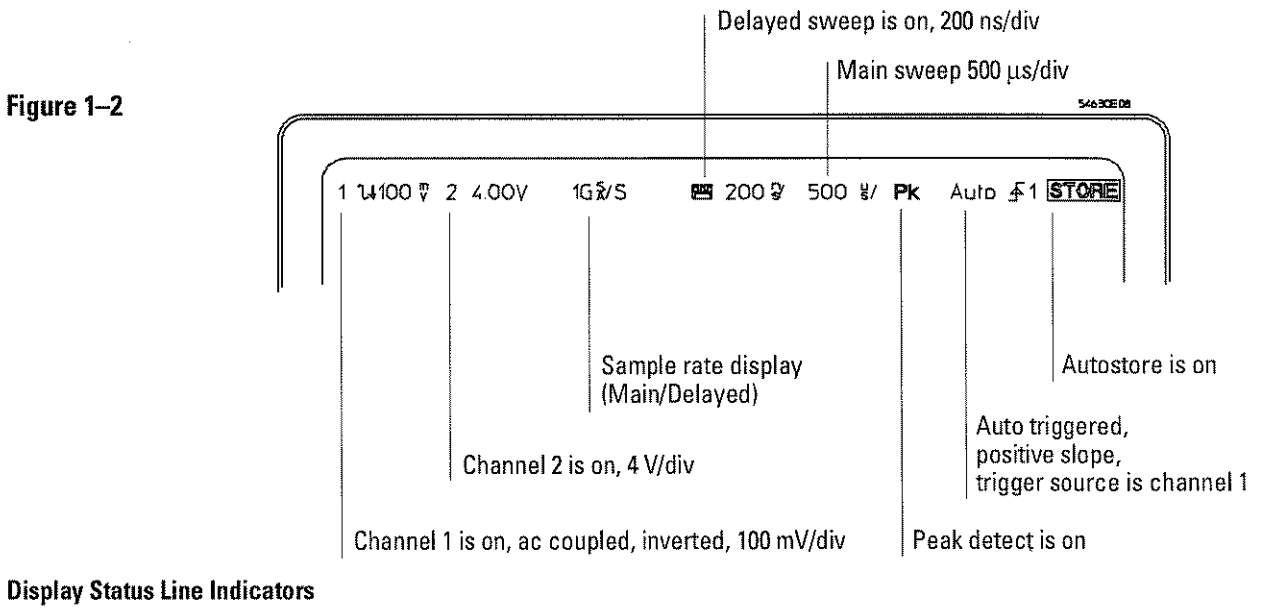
Delayed sweep is on, 200 ns/div

Main sweep 500 μs/div

Figure 1–2

54630E08

1 ∿100 mV 2 4.00V 1G/S 200 ns 500 μs/ Pk Auto ƒ1 STORE

Sample rate display (Main/Delayed)

Autostore is on

Auto triggered, positive slope, trigger source is channel 1

Channel 2 is on, 4 V/div

Channel 1 is on, ac coupled, inverted, 100 mV/div

Peak detect is on

Display Status Line Indicators